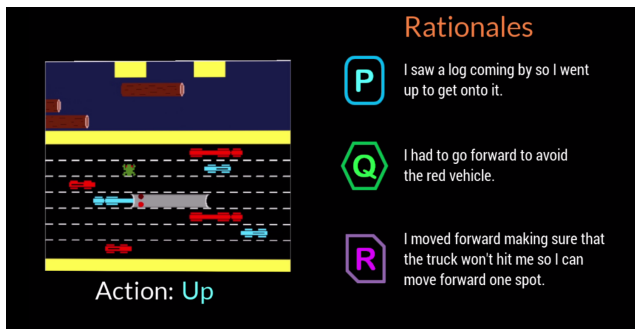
Rationales

Action: Up

P
I saw a log coming by so I went up to get onto it.

Q
I had to go forward to avoid the red vehicle.

R
I moved forward making sure that the truck won't hit me so I can move forward one spot.